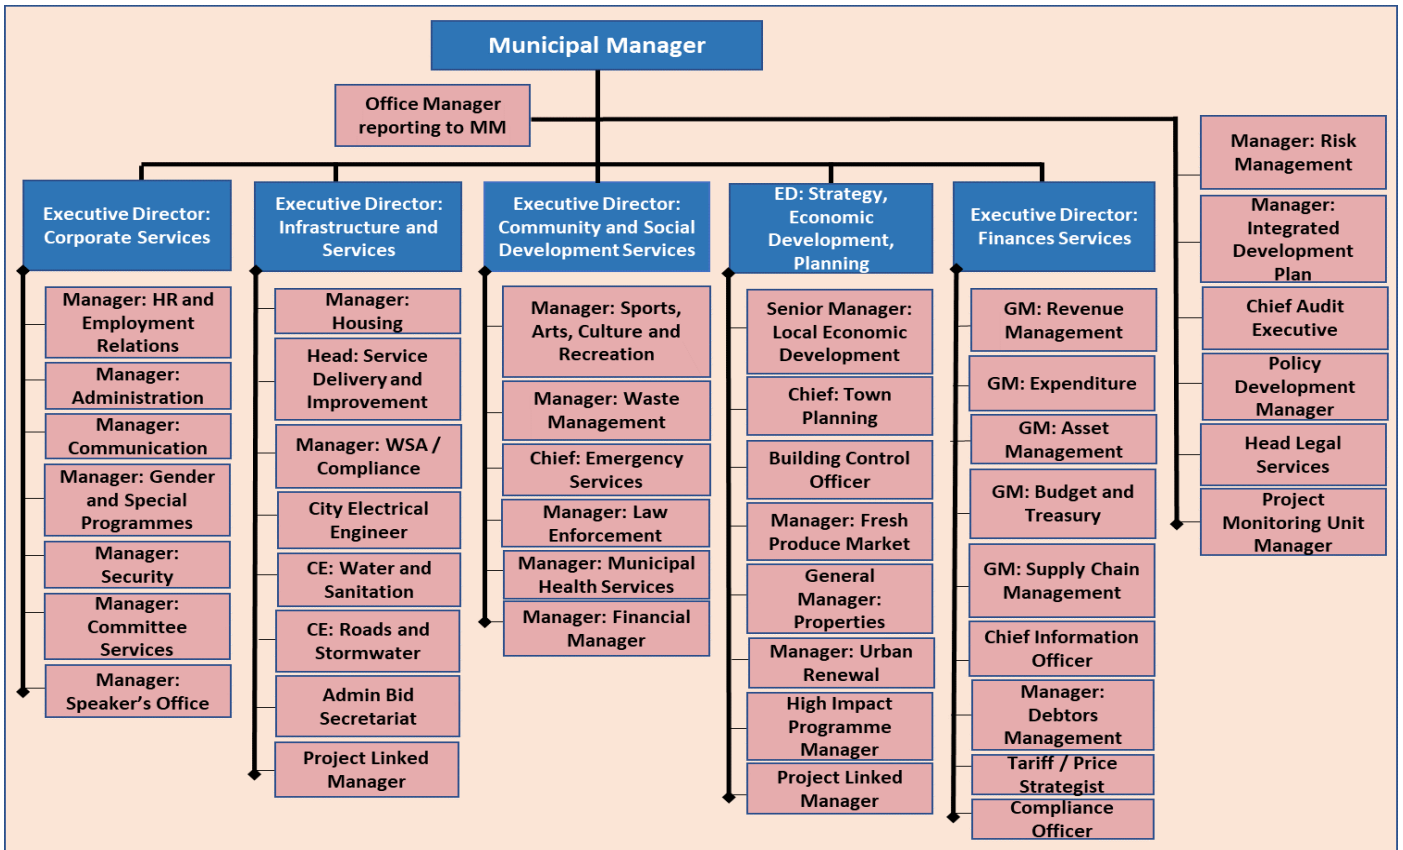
Municipal Manager

Office Manager reporting to MM

Executive Director: Corporate Services

Manager: HR and Employment Relations

Manager: Administration

Manager: Communication

Manager: Gender and Special Programmes

Manager: Security

Manager: Committee Services

Manager: Speaker's Office

Executive Director: Infrastructure and Services

Manager: Housing

Head: Service Delivery and Improvement

Manager: WSA / Compliance

City Electrical Engineer

CE: Water and Sanitation

CE: Roads and Stormwater

Admin Bid Secretariat

Project Linked Manager

Executive Director: Community and Social Development Services

Manager: Sports, Arts, Culture and Recreation

Manager: Waste Management

Chief: Emergency Services

Manager: Law Enforcement

Manager: Municipal Health Services

Manager: Financial Manager

ED: Strategy, Economic Development, Planning

Senior Manager: Local Economic Development

Chief: Town Planning

Building Control Officer

Manager: Fresh Produce Market

General Manager: Properties

Manager: Urban Renewal

High Impact Programme Manager

Project Linked Manager

Executive Director: Finances Services

GM: Revenue Management

GM: Expenditure

GM: Asset Management

GM: Budget and Treasury

GM: Supply Chain Management

Chief Information Officer

Manager: Debtors Management

Tariff / Price Strategist

Compliance Officer

Manager: Risk Management

Manager: Integrated Development Plan

Chief Audit Executive

Policy Development Manager

Head Legal Services

Project Monitoring Unit Manager